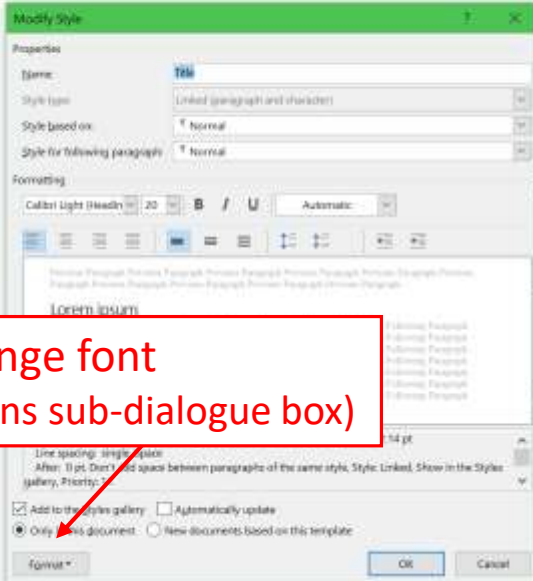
Modify Style

?

Properties

Name: Title

Style type: Linked (paragraph and character)

Style based on: ¶ Normal

Style for following paragraph: ¶ Normal

Formatting

Calibri Light (Headin | 20 | B | I | U | Automatic

Previous Paragraph Previous Paragraph Previous Paragraph Previous Paragraph Previous Paragraph Previous Paragraph Previous Paragraph Previous Paragraph Previous Paragraph

Lorem ipsum

Following Paragraph Following Paragraph Following Paragraph Following Paragraph Following Paragraph

nge font

ns sub-dialogue box)

14 pt

Line spacing: single space
After: 0 pt, Don't add space between paragraphs of the same style, Style: Linked, Show in the Styles gallery, Priority: 1

Add to the Styles gallery   Automatically update

Only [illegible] document   New documents based on this template

Format ▾   OK   Cancel